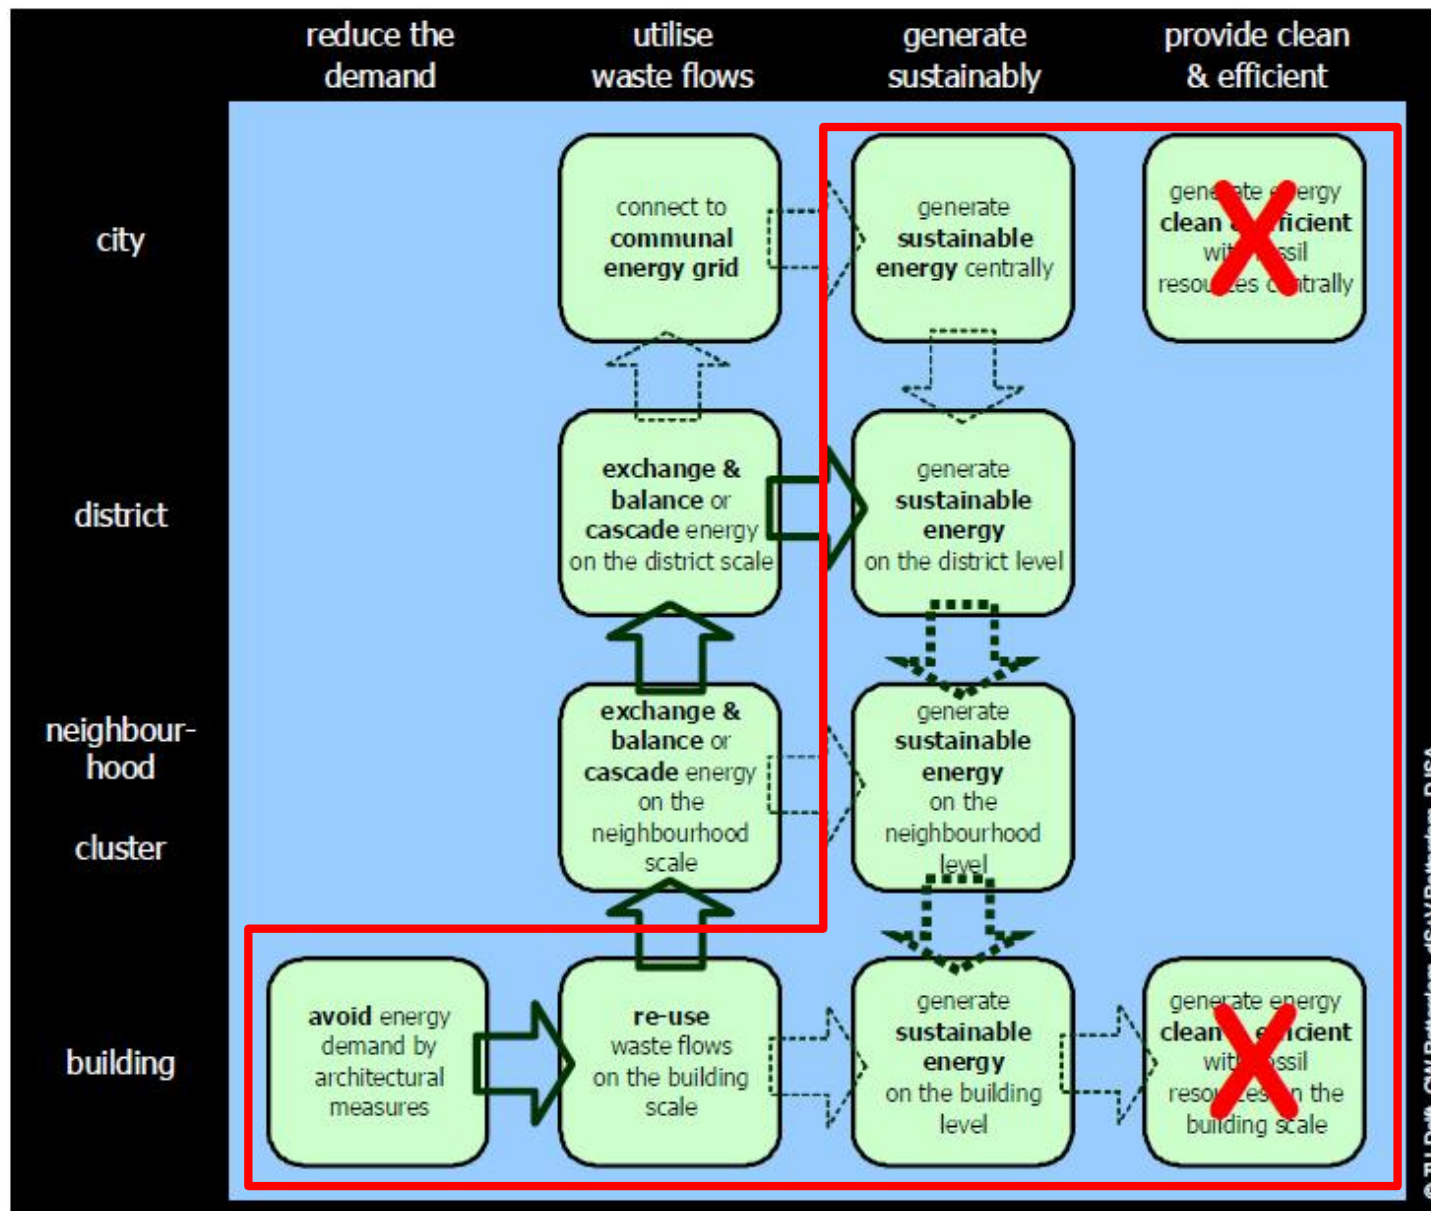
reduce the demand

utilise waste flows

generate sustainably

provide clean & efficient

city

connect to **communal energy grid**

generate **sustainable energy** centrally

gene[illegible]te e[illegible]ergy **clean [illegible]ficient** wi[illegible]ssil resou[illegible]es c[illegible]trally

district

**exchange & balance** or **cascade** energy on the district scale

generate **sustainable energy** on the district level

neighbour-hood

cluster

**exchange & balance** or **cascade** energy on the neighbourhood scale

generate **sustainable energy** on the neighbourhood level

building

**avoid** energy demand by architectural measures

**re-use** waste flows on the building scale

generate **sustainable energy** on the building level

generate energy **clean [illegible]cient** wi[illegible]ssil reso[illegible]es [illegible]n the building scale

© TU Delft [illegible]